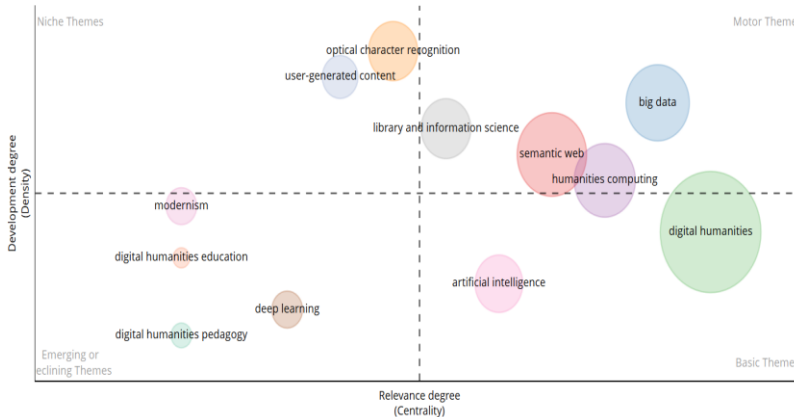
Niche Themes

Motor Theme

optical character recognition

user-generated content

big data

library and information science

semantic web

humanities computing

Development degree
(Density)

modernism

digital humanities

digital humanities education

artificial intelligence

deep learning

digital humanities pedagogy

Emerging or
eclining Themes

Basic Theme

Relevance degree
(Centrality)